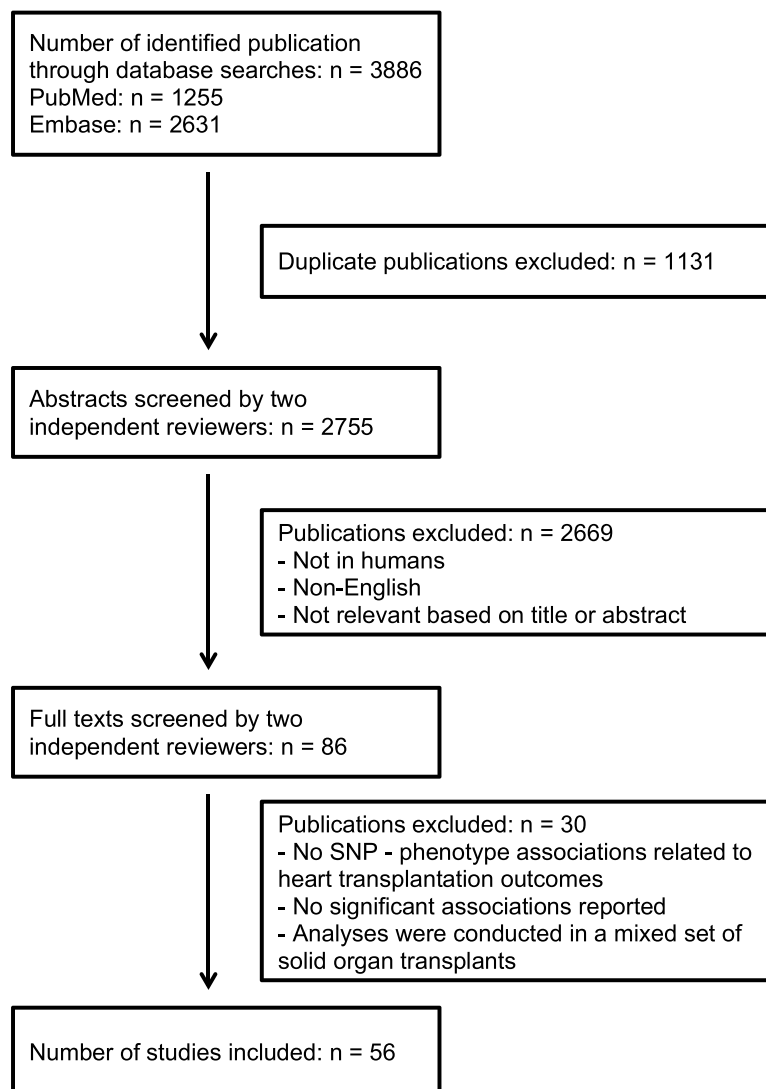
Number of identified publication through database searches: n = 3886
PubMed: n = 1255
Embase: n = 2631

Duplicate publications excluded: n = 1131

Abstracts screened by two independent reviewers: n = 2755

Publications excluded: n = 2669
- Not in humans
- Non-English
- Not relevant based on title or abstract

Full texts screened by two independent reviewers: n = 86

Publications excluded: n = 30
- No SNP - phenotype associations related to heart transplantation outcomes
- No significant associations reported
- Analyses were conducted in a mixed set of solid organ transplants

Number of studies included: n = 56